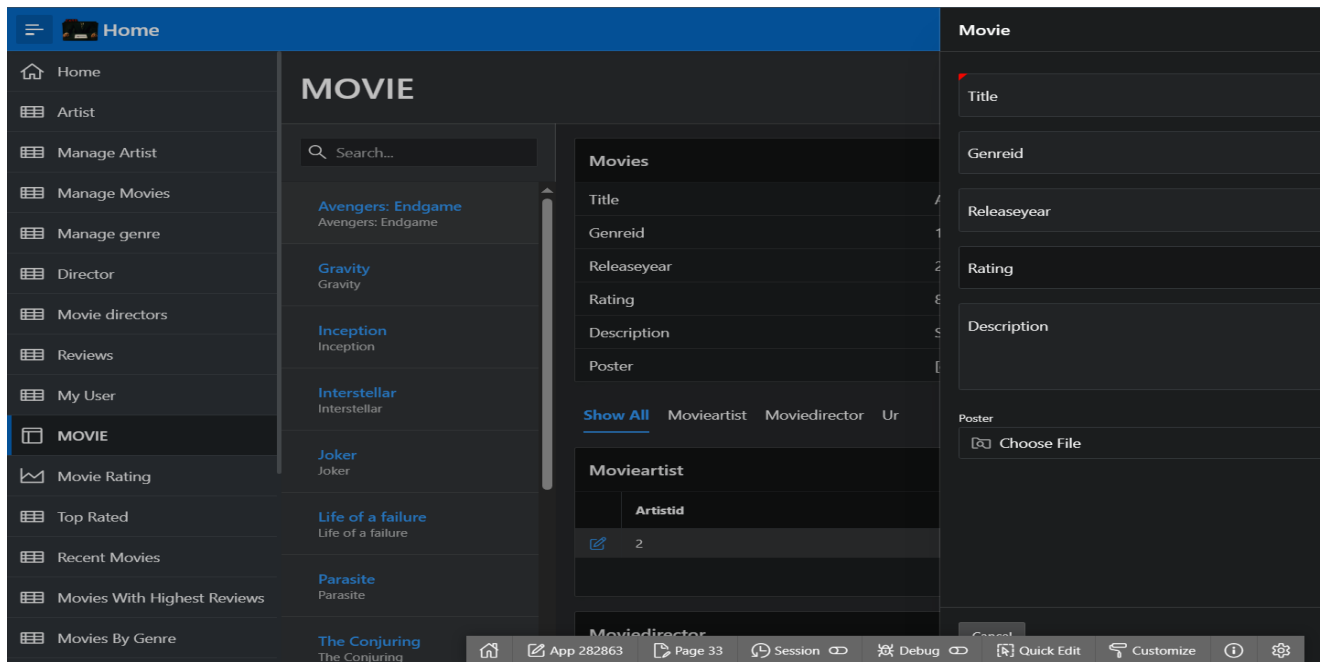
Home

Home
Artist
Manage Artist
Manage Movies
Manage genre
Director
Movie directors
Reviews
My User
MOVIE
Movie Rating
Top Rated
Recent Movies
Movies With Highest Reviews
Movies By Genre

MOVIE

Search...

Avengers: Endgame
Avengers: Endgame
Gravity
Gravity
Inception
Inception
Interstellar
Interstellar
Joker
Joker
Life of a failure
Life of a failure
Parasite
Parasite
The Conjuring
The Conjuring

Movies
| Title | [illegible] |
|---|---|
| Genreid | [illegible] |
| Releaseyear | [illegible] |
| Rating | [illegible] |
| Description | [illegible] |
| Poster | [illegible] |

Show All Movieartist Moviedirector Ur

Movieartist
| | Artistid |
|---|---|
| | 2 |

Moviedirector

Movie

Title
Genreid
Releaseyear
Rating
Description
Poster
Choose File

Cancel

App 282863 Page 33 Session Debug Quick Edit Customize